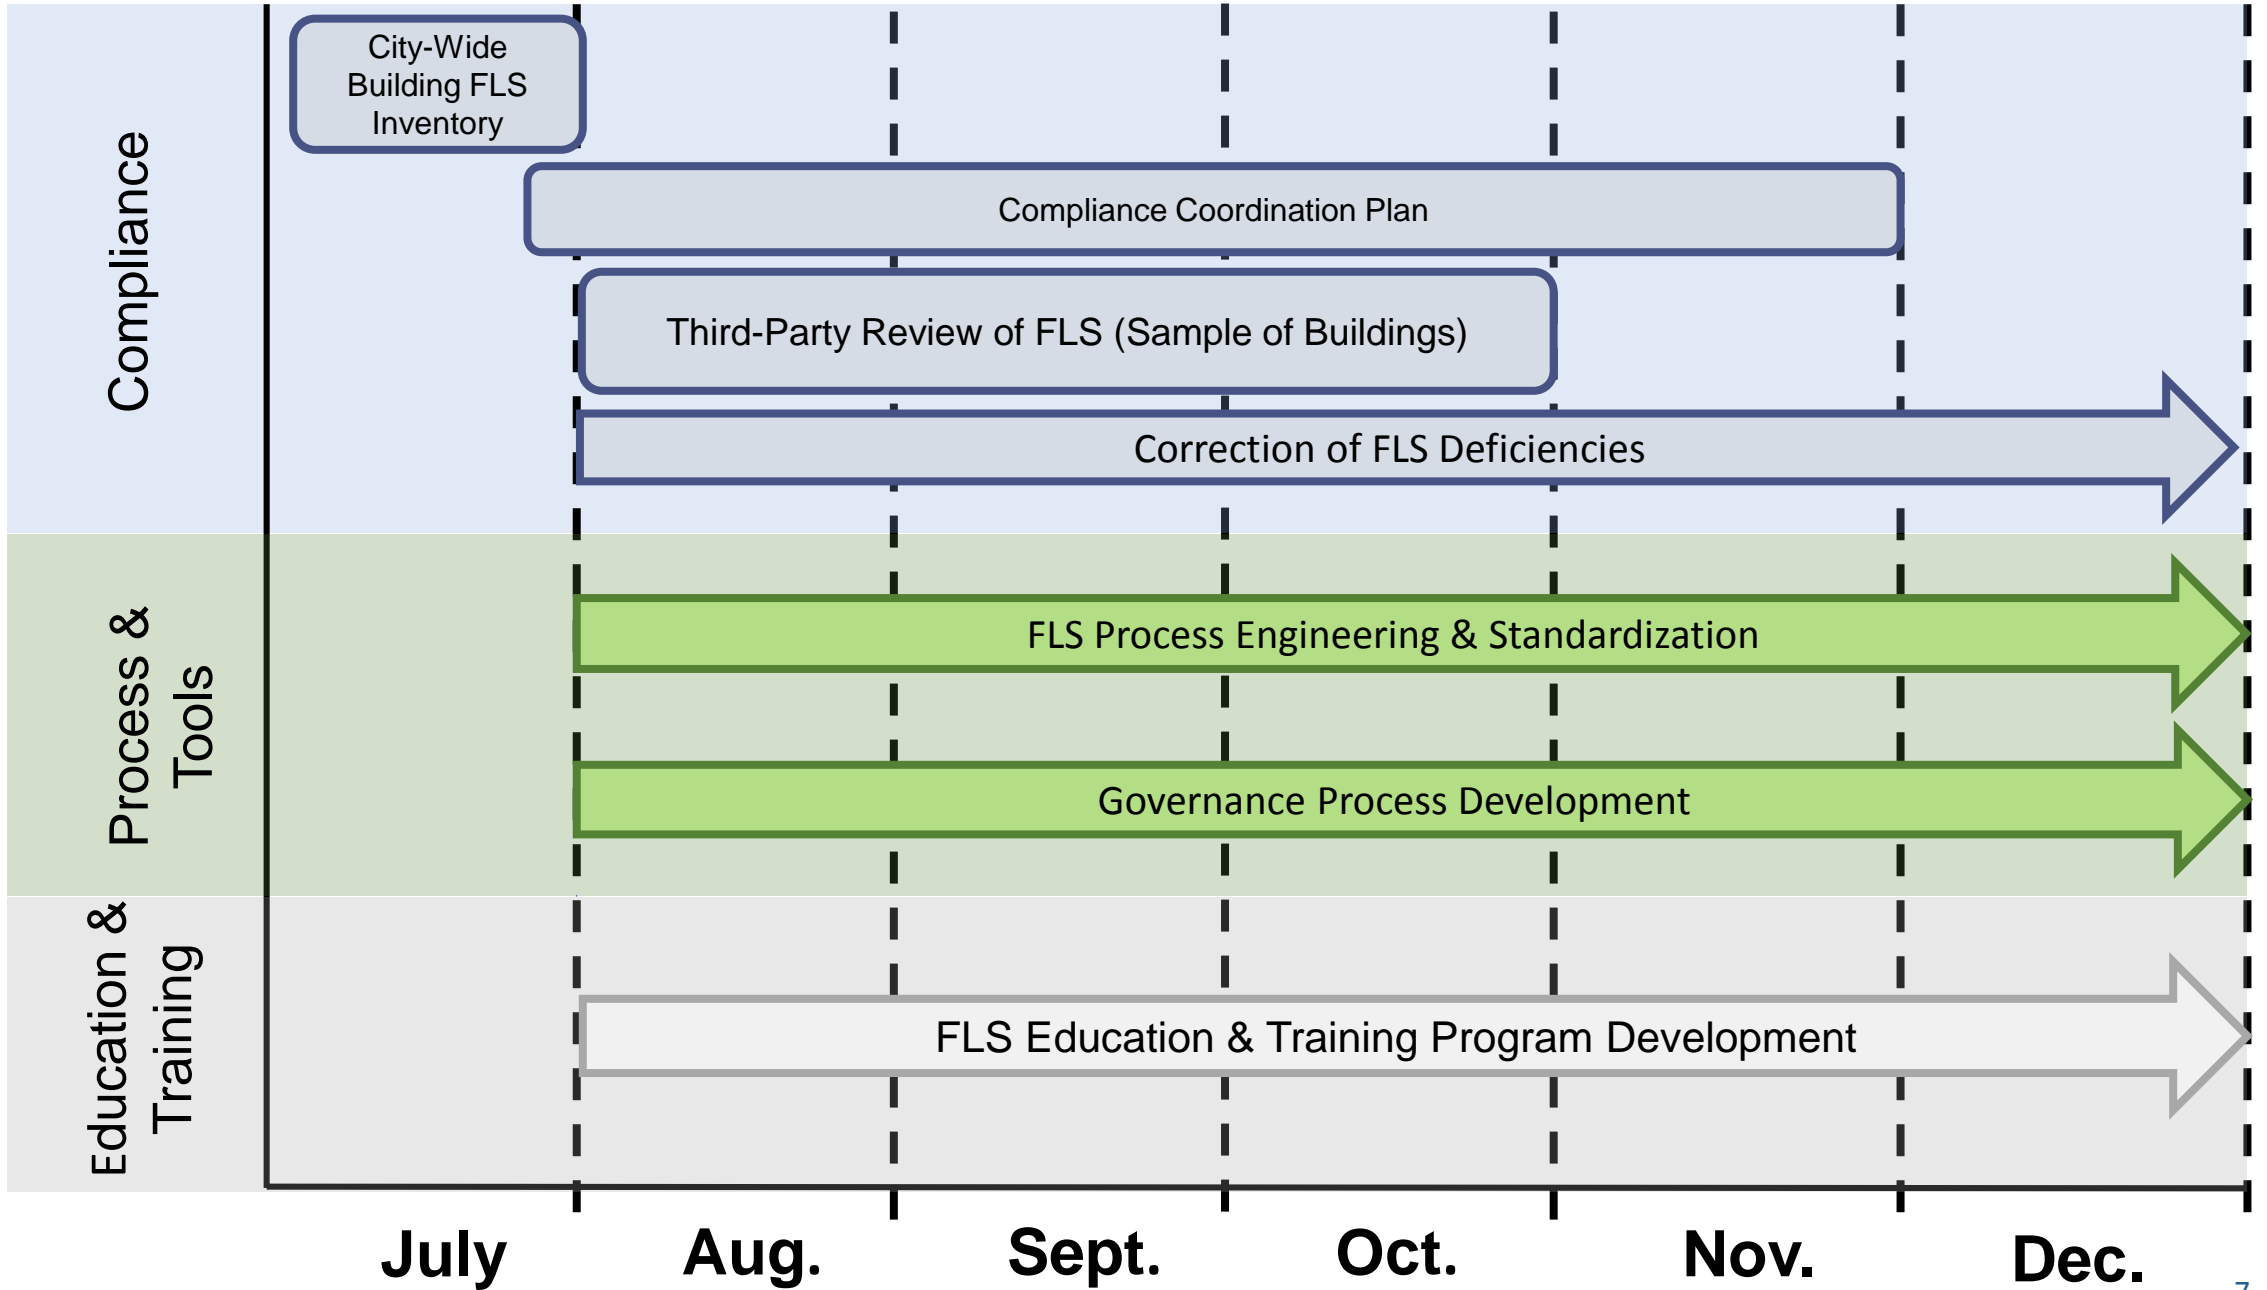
Compliance

City-Wide Building FLS Inventory

Compliance Coordination Plan

Third-Party Review of FLS (Sample of Buildings)

Correction of FLS Deficiencies

Process & Tools

FLS Process Engineering & Standardization

Governance Process Development

Education & Training

FLS Education & Training Program Development

July Aug. Sept. Oct. Nov. Dec.

7